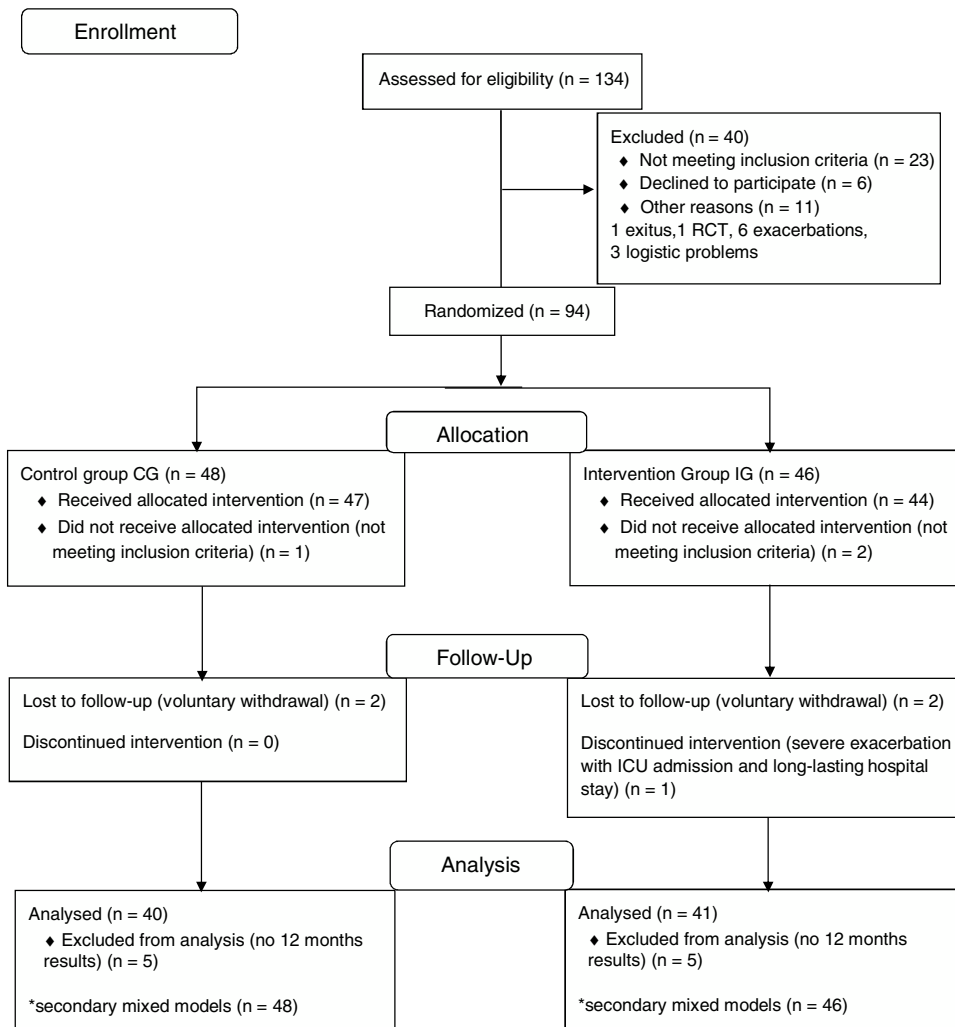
Enrollment

Assessed for eligibility (n = 134)

Excluded (n = 40)
♦ Not meeting inclusion criteria (n = 23)
♦ Declined to participate (n = 6)
♦ Other reasons (n = 11)
1 exitus,1 RCT, 6 exacerbations, 3 logistic problems

Randomized (n = 94)

Allocation

Control group CG (n = 48)
♦ Received allocated intervention (n = 47)
♦ Did not receive allocated intervention (not meeting inclusion criteria) (n = 1)

Intervention Group IG (n = 46)
♦ Received allocated intervention (n = 44)
♦ Did not receive allocated intervention (not meeting inclusion criteria) (n = 2)

Follow-Up

Lost to follow-up (voluntary withdrawal) (n = 2)

Discontinued intervention (n = 0)

Lost to follow-up (voluntary withdrawal) (n = 2)

Discontinued intervention (severe exacerbation with ICU admission and long-lasting hospital stay) (n = 1)

Analysis

Analysed (n = 40)
♦ Excluded from analysis (no 12 months results) (n = 5)

*secondary mixed models (n = 48)

Analysed (n = 41)
♦ Excluded from analysis (no 12 months results) (n = 5)

*secondary mixed models (n = 46)